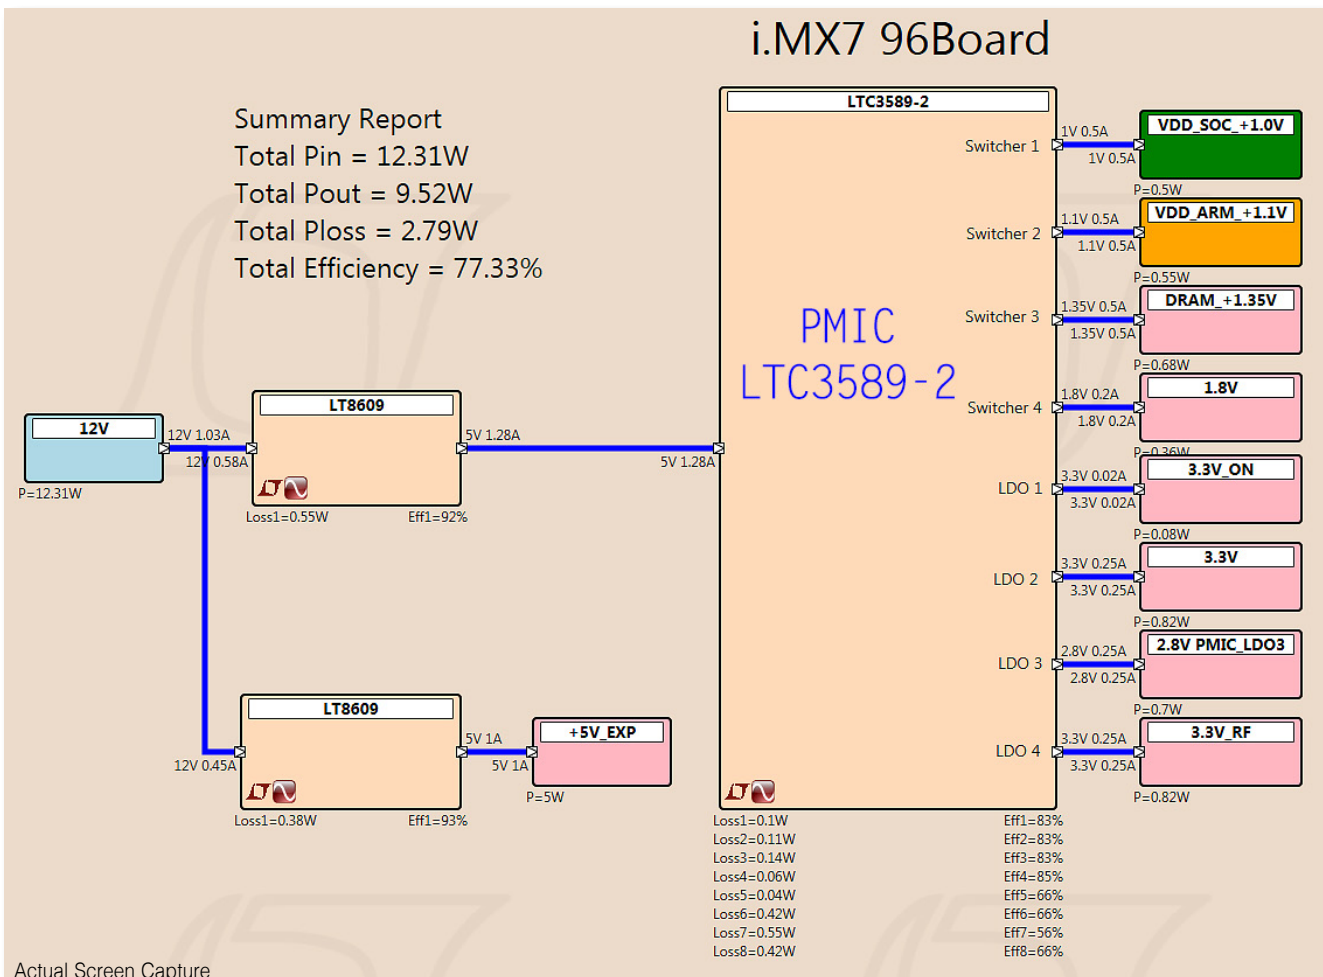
i.MX7 96Board

Summary Report
Total Pin = 12.31W
Total Pout = 9.52W
Total Ploss = 2.79W
Total Efficiency = 77.33%

LTC3589-2

PMIC
LTC3589-2

Switcher 1
1V 0.5A
1V 0.5A
VDD_SOC_+1.0V
P=0.5W

Switcher 2
1.1V 0.5A
1.1V 0.5A
VDD_ARM_+1.1V
P=0.55W

Switcher 3
1.35V 0.5A
1.35V 0.5A
DRAM_+1.35V
P=0.68W

Switcher 4
1.8V 0.2A
1.8V 0.2A
1.8V
P=0.36W

LDO 1
3.3V 0.02A
3.3V 0.02A
3.3V_ON
P=0.08W

LDO 2
3.3V 0.25A
3.3V 0.25A
3.3V
P=0.82W

LDO 3
2.8V 0.25A
2.8V 0.25A
2.8V PMIC_LDO3
P=0.7W

LDO 4
3.3V 0.25A
3.3V 0.25A
3.3V_RF
P=0.82W

12V
P=12.31W
12V 1.03A
12V 0.58A

LT8609
5V 1.28A
5V 1.28A
Loss1=0.55W
Eff1=92%

LT8609
12V 0.45A
5V 1A
5V 1A
Loss1=0.38W
Eff1=93%

+5V_EXP
P=5W

Loss1=0.1W
Loss2=0.11W
Loss3=0.14W
Loss4=0.06W
Loss5=0.04W
Loss6=0.42W
Loss7=0.55W
Loss8=0.42W

Eff1=83%
Eff2=83%
Eff3=83%
Eff4=85%
Eff5=66%
Eff6=66%
Eff7=56%
Eff8=66%

Actual Screen Capture